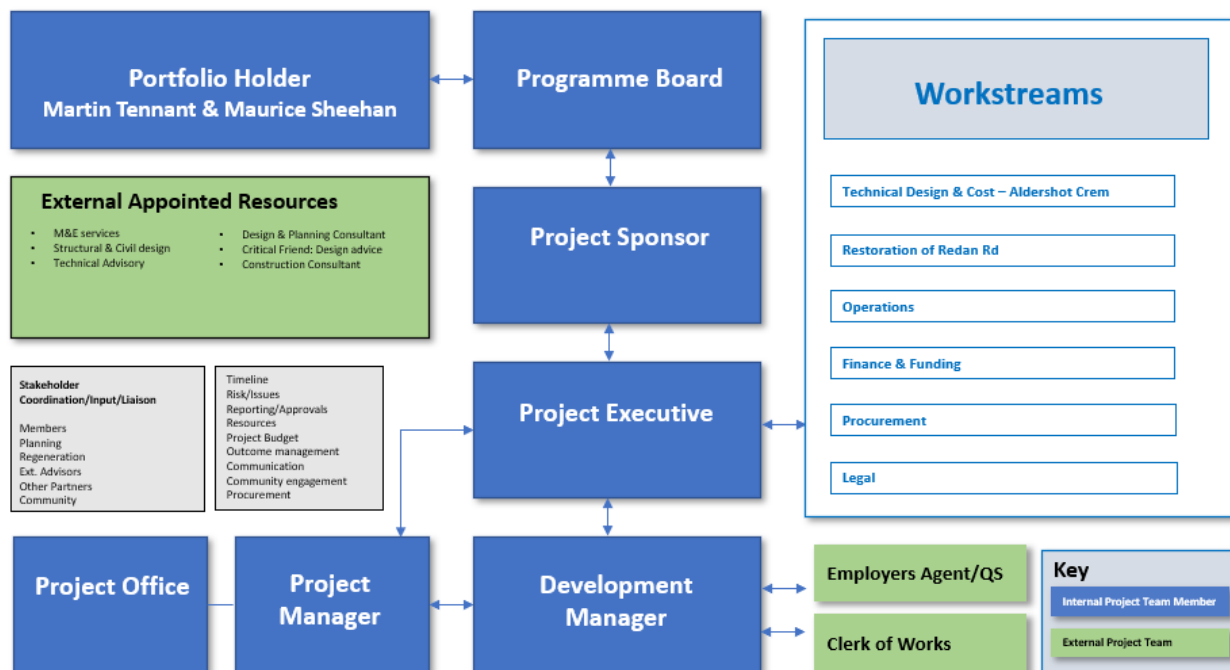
Portfolio Holder
Martin Tennant & Maurice Sheehan

Programme Board

Workstreams

External Appointed Resources
- M&E services
- Structural & Civil design
- Technical Advisory
- Design & Planning Consultant
- Critical Friend: Design advice
- Construction Consultant

Project Sponsor

Technical Design & Cost – Aldershot Crem

Restoration of Redan Rd

Operations

Finance & Funding

Procurement

Legal

Stakeholder Coordination/Input/Liaison

Members
Planning
Regeneration
Ext. Advisors
Other Partners
Community

Timeline
Risk/Issues
Reporting/Approvals
Resources
Project Budget
Outcome management
Communication
Community engagement
Procurement

Project Executive

Project Office

Project Manager

Development Manager

Employers Agent/QS

Clerk of Works

Key
Internal Project Team Member
External Project Team